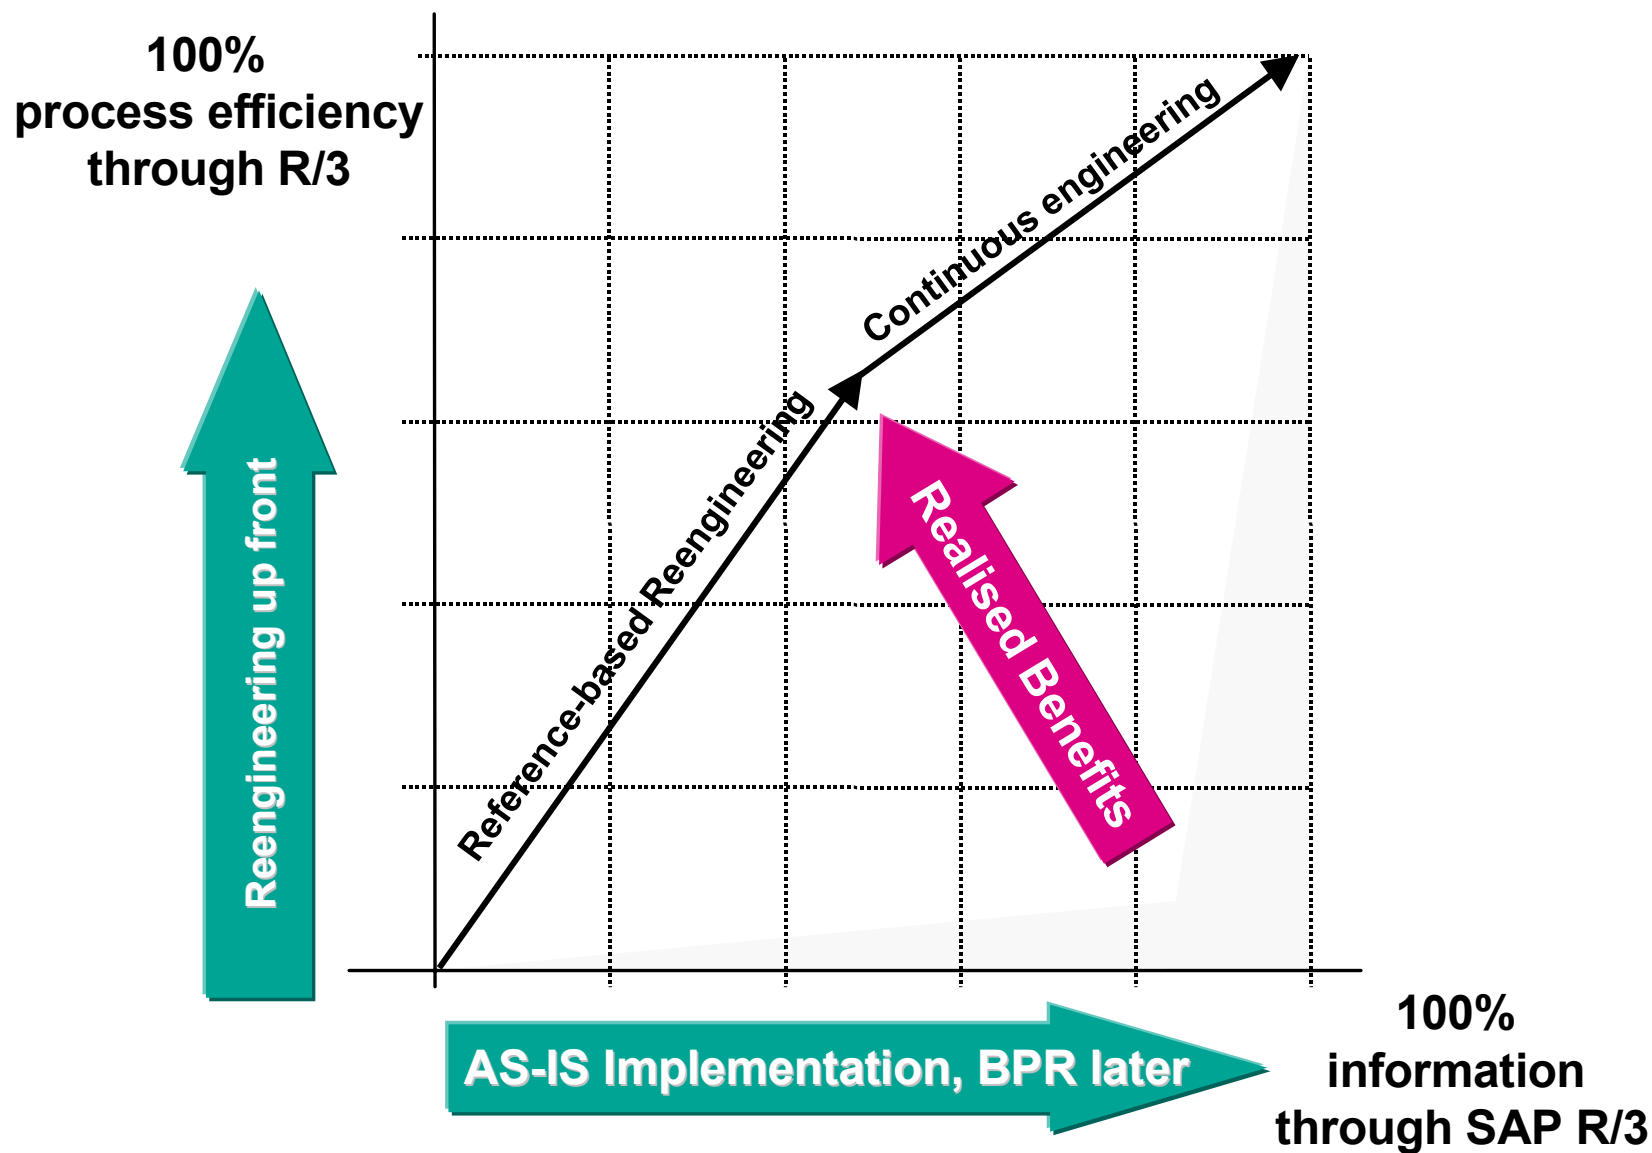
100% process efficiency through R/3

Reengineering up front

Continuous engineering

Reference-based Reengineering

Realised Benefits

AS-IS Implementation, BPR later

100% information through SAP R/3